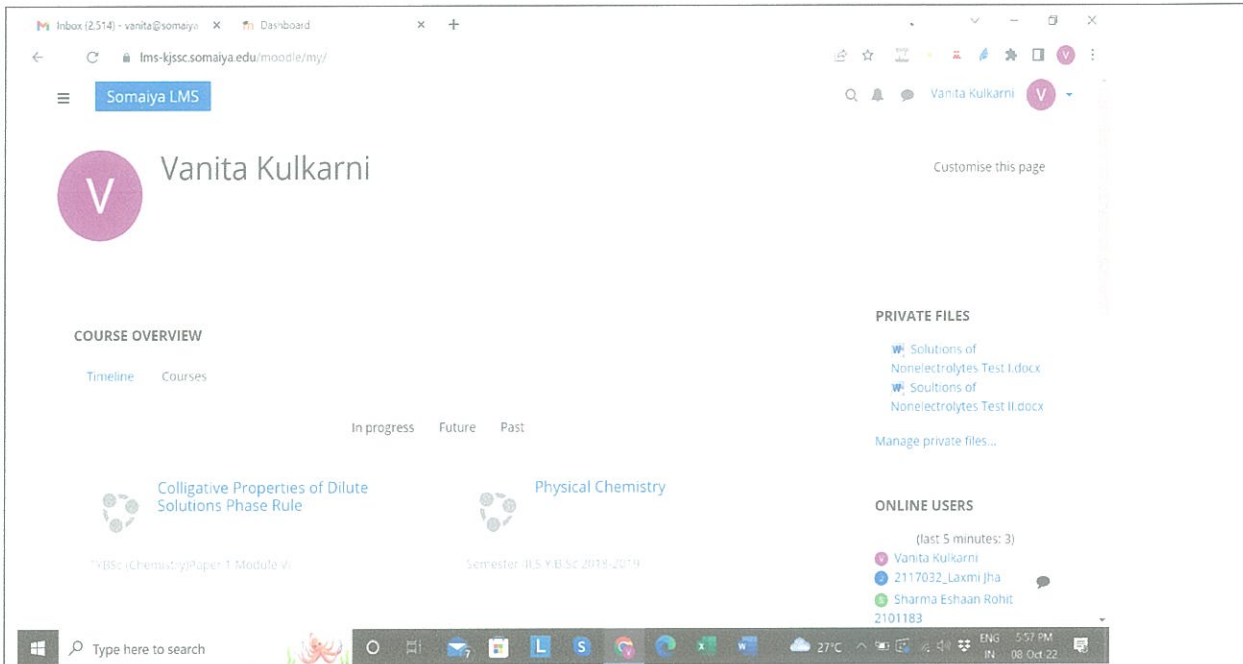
Inbox (2,514) - vanita@somaiya ×
Dashboard ×
+

lms-kjssc.somaiya.edu/moodle/my/

Somaiya LMS

Vanita Kulkarni

V

Vanita Kulkarni

Customise this page

COURSE OVERVIEW

Timeline Courses

In progress Future Past

Colligative Properties of Dilute Solutions Phase Rule

T.Y.B.Sc (Chemistry) Paper 1 Module VI

Physical Chemistry

Semester III S.Y.B.Sc 2018-2019

PRIVATE FILES

Solutions of Nonelectrolytes Test I.docx
Soultions of Nonelectrolytes Test II.docx

Manage private files...

ONLINE USERS

(last 5 minutes: 3)
Vanita Kulkarni
2117032_Laxmi Jha
Sharma Eshaan Rohit 2101183

Type here to search

27°C ENG IN 5:57 PM 08-Oct-22